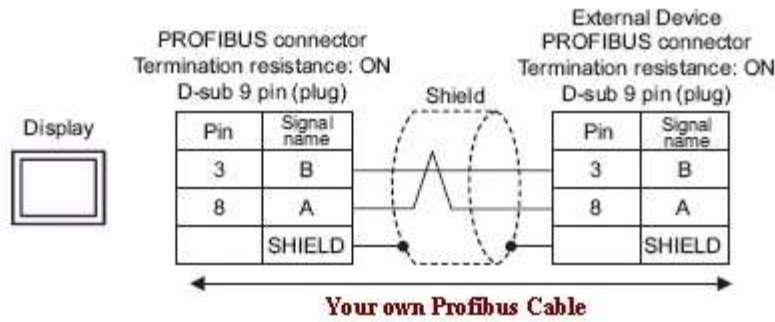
PROFIBUS connector
Termination resistance: ON
D-sub 9 pin (plug)

Display

| Pin | Signal name |
|---|---|
| 3 | B |
| 8 | A |
|  | SHIELD |

Shield

External Device
PROFIBUS connector
Termination resistance: ON
D-sub 9 pin (plug)

| Pin | Signal name |
|---|---|
| 3 | B |
| 8 | A |
|  | SHIELD |

Your own Profibus Cable